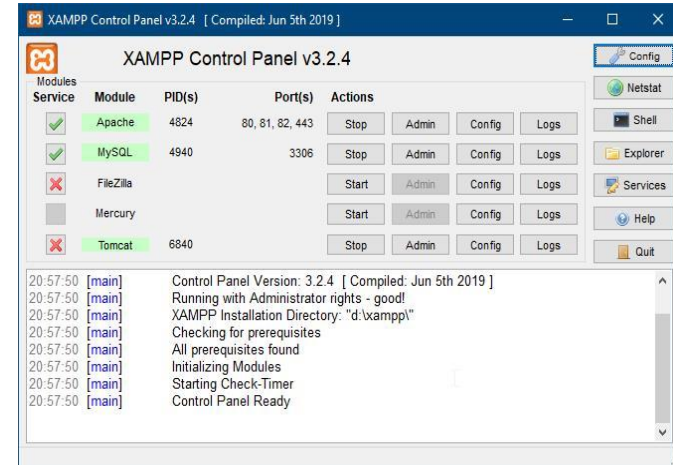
XAMPP Control Panel v3.2.4 [ Compiled: Jun 5th 2019 ]

XAMPP Control Panel v3.2.4

Config
Netstat
Shell
Explorer
Services
Help
Quit

Modules

| Service | Module | PID(s) | Port(s) | Actions | | | |
|---|---|---|---|---|---|---|---|
| | Apache | 4824 | 80, 81, 82, 443 | Stop | Admin | Config | Logs |
| | MySQL | 4940 | 3306 | Stop | Admin | Config | Logs |
| | FileZilla | | | Start | Admin | Config | Logs |
| | Mercury | | | Start | Admin | Config | Logs |
| | Tomcat | 6840 | | Stop | Admin | Config | Logs |

20:57:50 [main] Control Panel Version: 3.2.4 [ Compiled: Jun 5th 2019 ]
20:57:50 [main] Running with Administrator rights - good!
20:57:50 [main] XAMPP Installation Directory: "d:\xampp\"
20:57:50 [main] Checking for prerequisites
20:57:50 [main] All prerequisites found
20:57:50 [main] Initializing Modules
20:57:50 [main] Starting Check-Timer
20:57:50 [main] Control Panel Ready